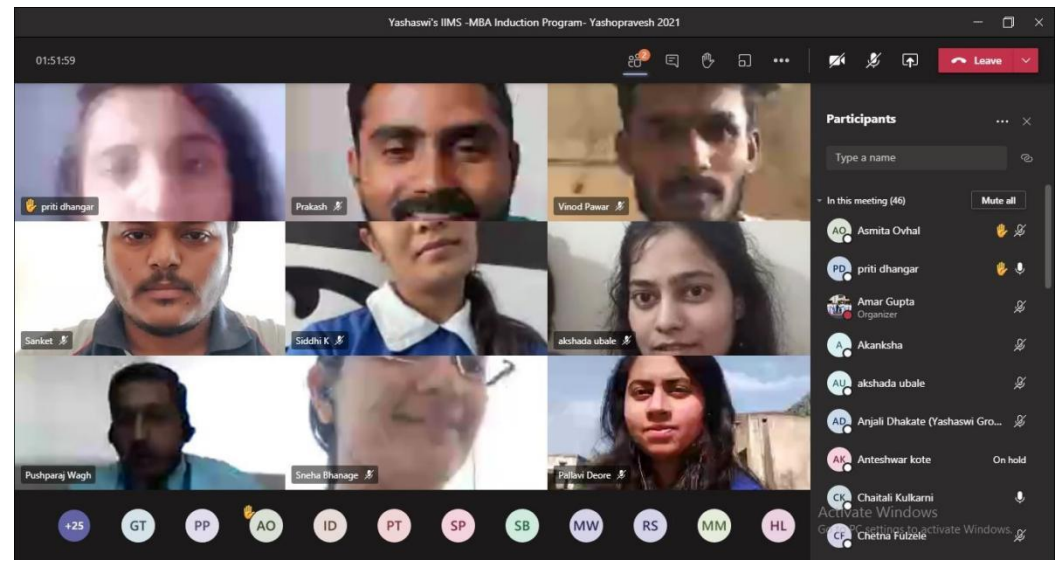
Yashaswi's IIMS -MBA Induction Program- Yashopravesh 2021

01:51:59

2

Leave

priti dhangar

Prakash

Vinod Pawar

Sanket

Siddhi K

akshada ubale

Pushparaj Wagh

Sneha Bhanage

Pallavi Deore

+25 GT PP AO ID PT SP SB MW RS MM HL

Participants

Type a name

In this meeting (46)

Mute all

AO Asmita Ovhal

PD priti dhangar

Amar Gupta
Organizer

A Akanksha

AU akshada ubale

AD Anjali Dhakate (Yashaswi Gro...

AK Anteshwar kote On hold

CK Chaitali Kulkarni

CF Chetna Fulzele

Activate Windows
Go to PC settings to activate Windows.